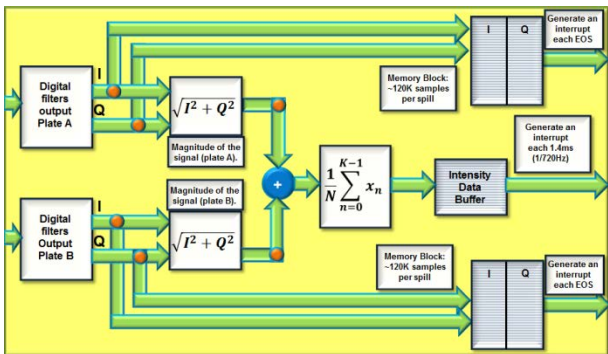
I

Q

Generate an interrupt each EOS

Digital filters output Plate A

I

Q

$\sqrt{I^2 + Q^2}$

Memory Block: ~120K samples per spill

Magnitude of the signal (plate A).

Generate an interrupt each 1.4ms (1/720Hz)

+

$\frac{1}{N}\sum_{n=0}^{K-1} x_n$

Intensity Data Buffer

Magnitude of the signal (plate B).

Digital filters Output Plate B

I

Q

$\sqrt{I^2 + Q^2}$

Memory Block: ~120K samples per spill

I

Q

Generate an interrupt each EOS